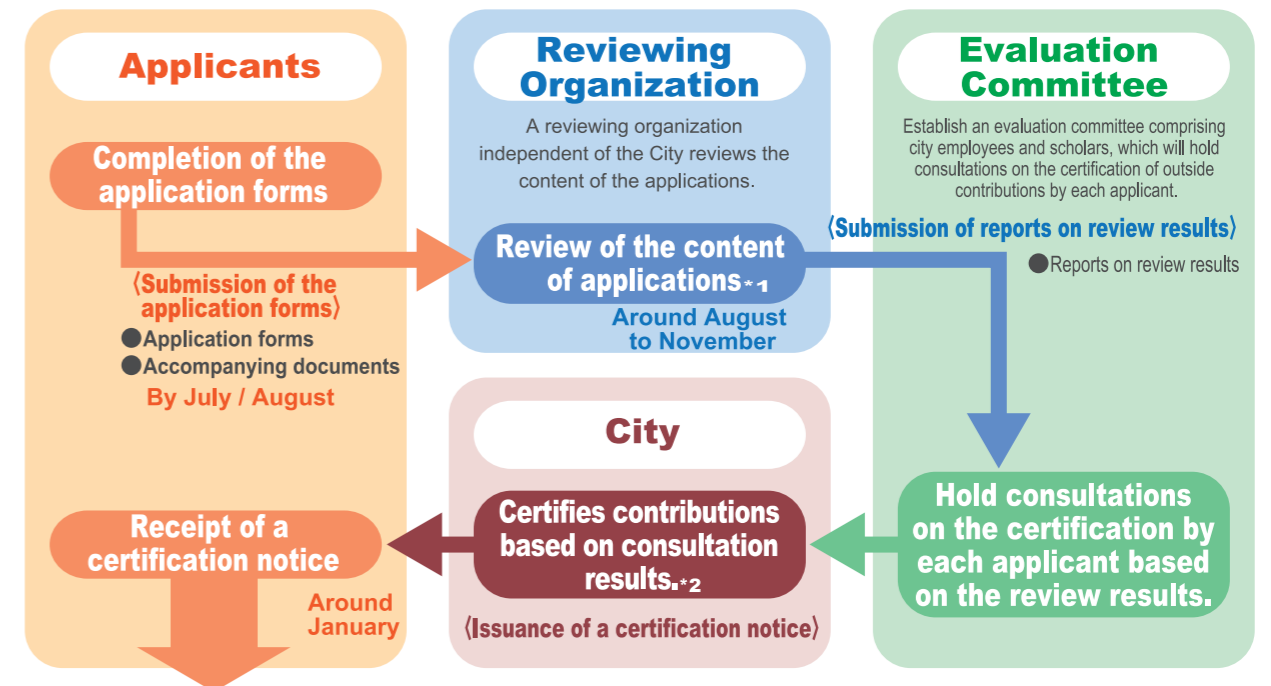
Applicants

Completion of the application forms

〈Submission of the application forms〉

●Application forms
●Accompanying documents

By July / August

Receipt of a certification notice

Around January

Reviewing Organization

A reviewing organization independent of the City reviews the content of the applications.

Review of the content of applications$^{*1}$

Around August to November

City

Certifies contributions based on consultation results.$^{*2}$

〈Issuance of a certification notice〉

Evaluation Committee

Establish an evaluation committee comprising city employees and scholars, which will hold consultations on the certification of outside contributions by each applicant.

〈Submission of reports on review results〉

●Reports on review results

Hold consultations on the certification by each applicant based on the review results.